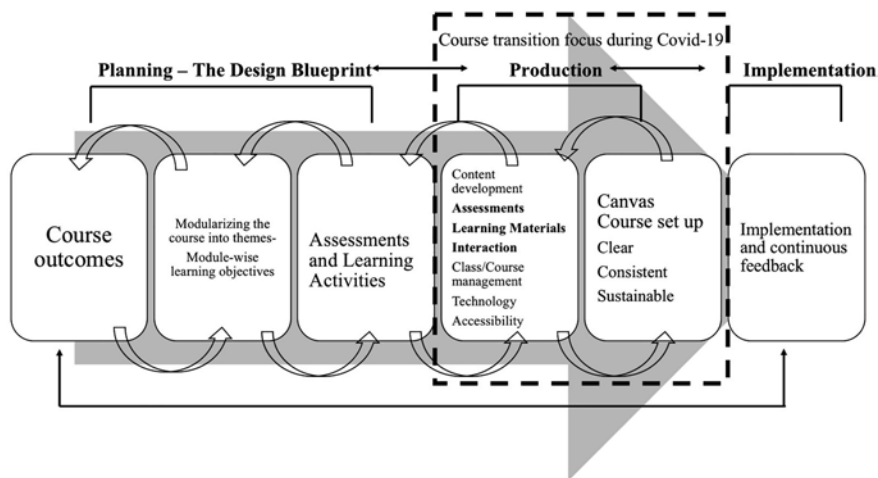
Course transition focus during Covid-19

Planning – The Design Blueprint

Production

Implementation

Course outcomes

Modularizing the course into themes-
Module-wise learning objectives

Assessments and Learning Activities

Content development
Assessments
Learning Materials
Interaction
Class/Course management
Technology
Accessibility

Canvas Course set up
Clear
Consistent
Sustainable

Implementation and continuous feedback